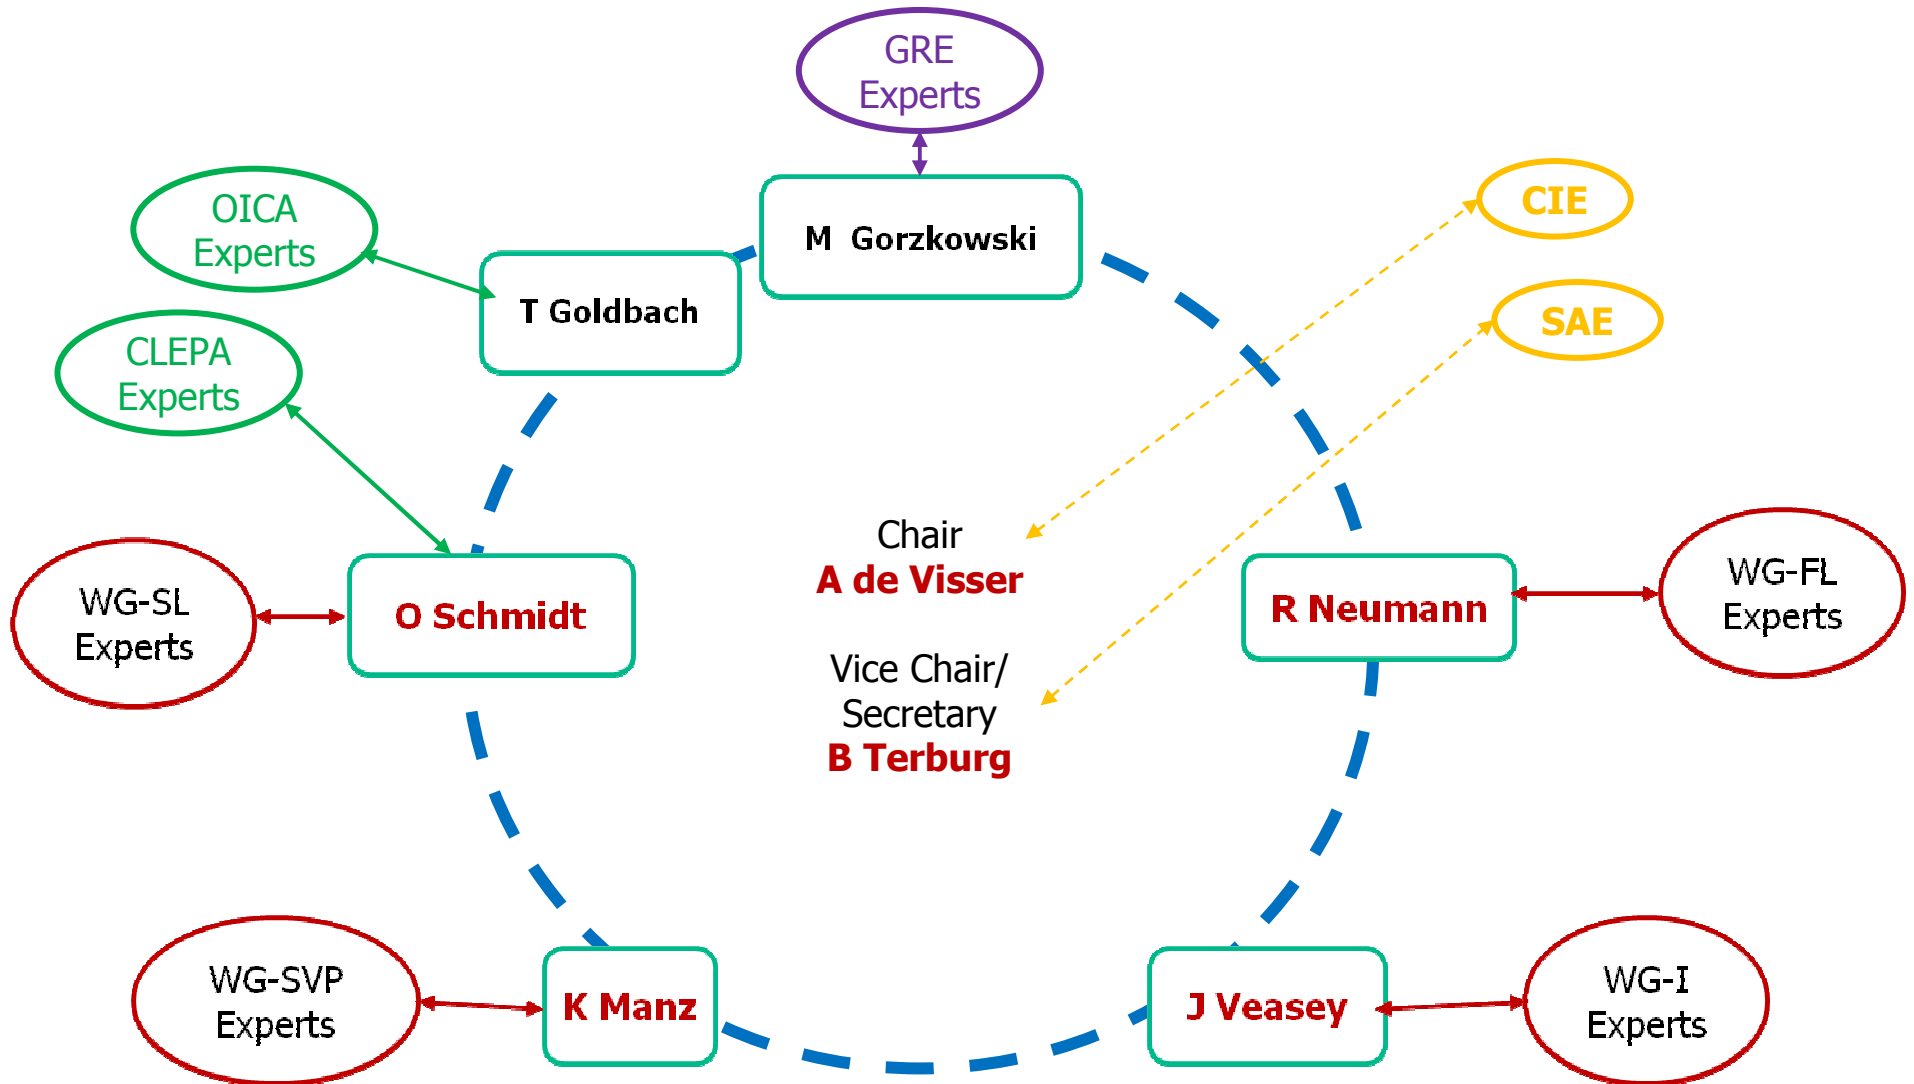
GRE Experts

OICA Experts

M Gorzkowski

CIE

T Goldbach

SAE

CLEPA Experts

Chair
A de Visser

WG-SL Experts

O Schmidt

R Neumann

WG-FL Experts

Vice Chair/ Secretary
B Terburg

WG-SVP Experts

K Manz

J Veasey

WG-I Experts